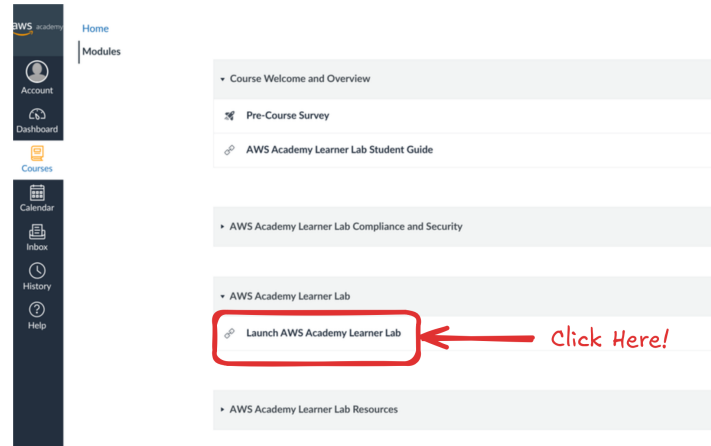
aws academy

Account

Dashboard

Courses

Calendar

Inbox

History

Help

Home

Modules

▾ Course Welcome and Overview

Pre-Course Survey

AWS Academy Learner Lab Student Guide

▸ AWS Academy Learner Lab Compliance and Security

▾ AWS Academy Learner Lab

Launch AWS Academy Learner Lab

Click Here!

▸ AWS Academy Learner Lab Resources